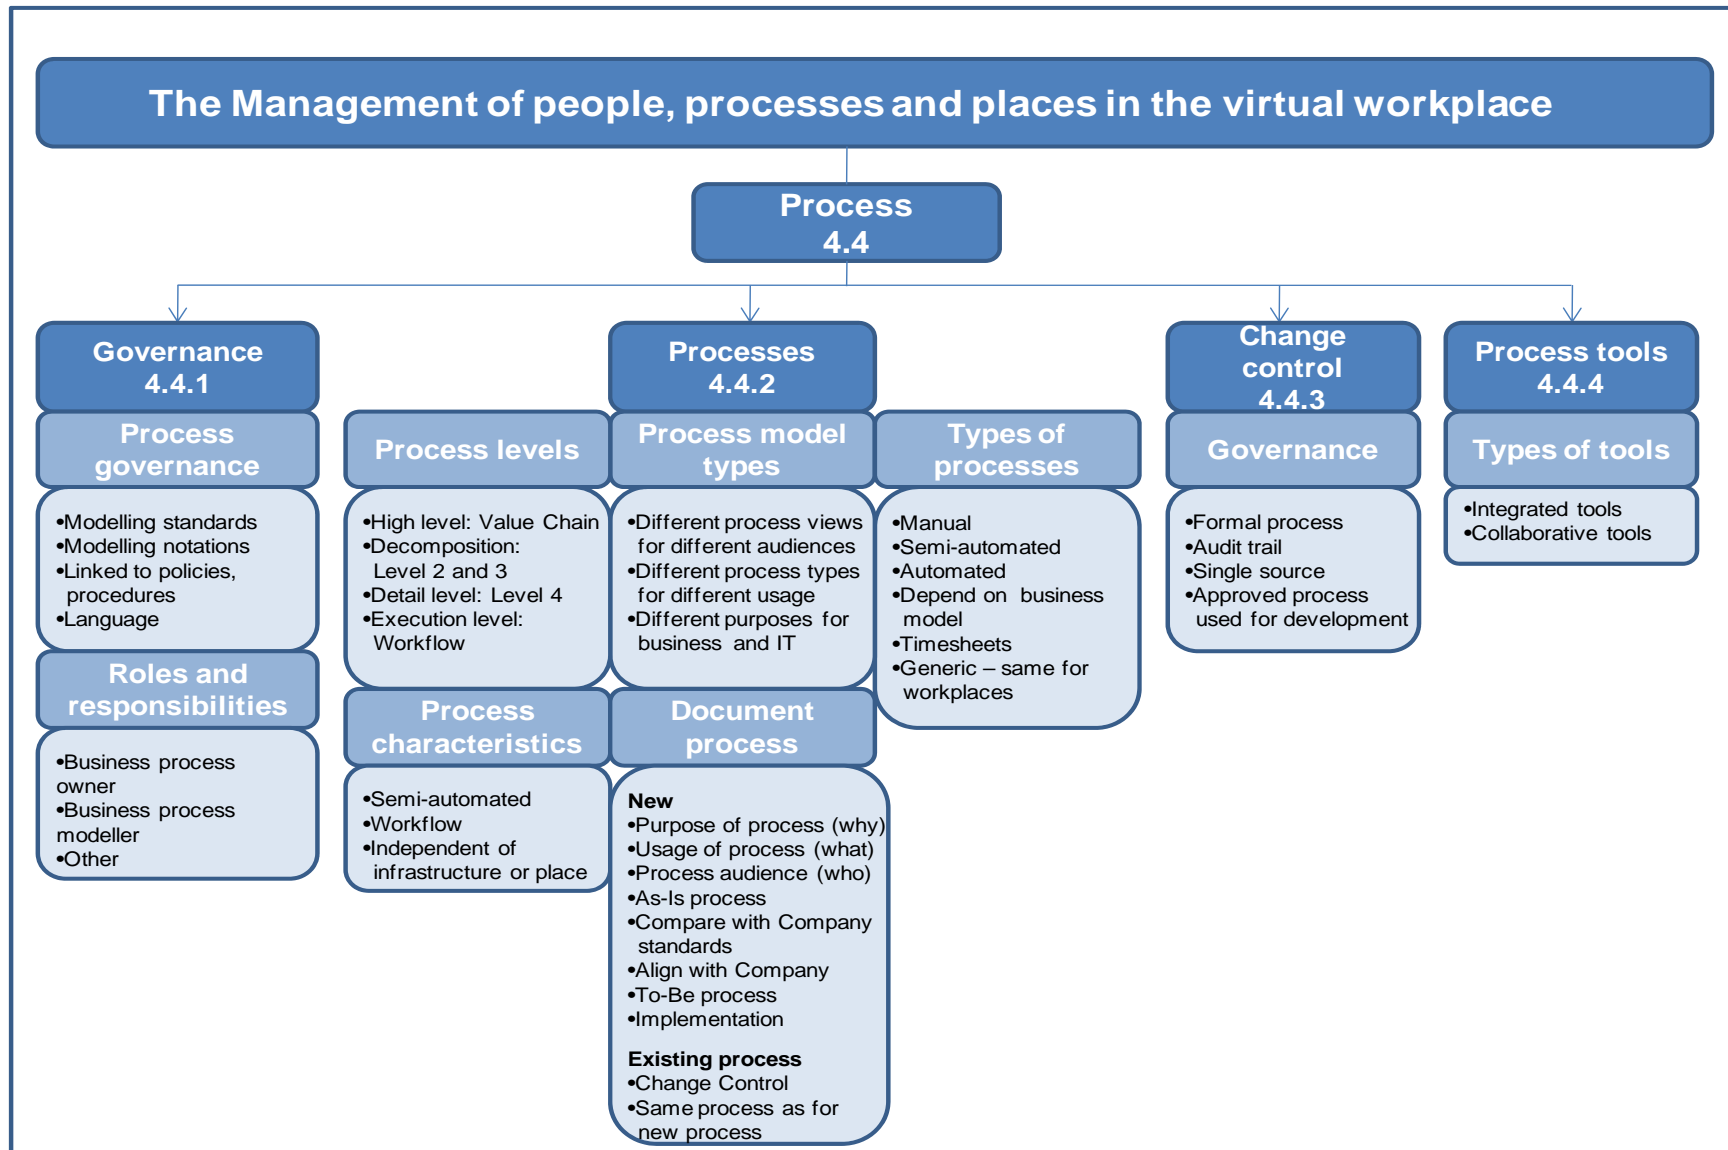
The Management of people, processes and places in the virtual workplace

Process
4.4

Governance
4.4.1

Process governance

•Modelling standards
•Modelling notations
•Linked to policies, procedures
•Language

Roles and responsibilities

•Business process owner
•Business process modeller
•Other

Processes
4.4.2

Process levels

•High level: Value Chain
•Decomposition: Level 2 and 3
•Detail level: Level 4
•Execution level: Workflow

Process characteristics

•Semi-automated
•Workflow
•Independent of infrastructure or place

Process model types

•Different process views for different audiences
•Different process types for different usage
•Different purposes for business and IT

Document process

New
•Purpose of process (why)
•Usage of process (what)
•Process audience (who)
•As-Is process
•Compare with Company standards
•Align with Company
•To-Be process
•Implementation

Existing process
•Change Control
•Same process as for new process

Types of processes

•Manual
•Semi-automated
•Automated
•Depend on business model
•Timesheets
•Generic – same for workplaces

Change control
4.4.3

Governance

•Formal process
•Audit trail
•Single source
•Approved process used for development

Process tools
4.4.4

Types of tools

•Integrated tools
•Collaborative tools